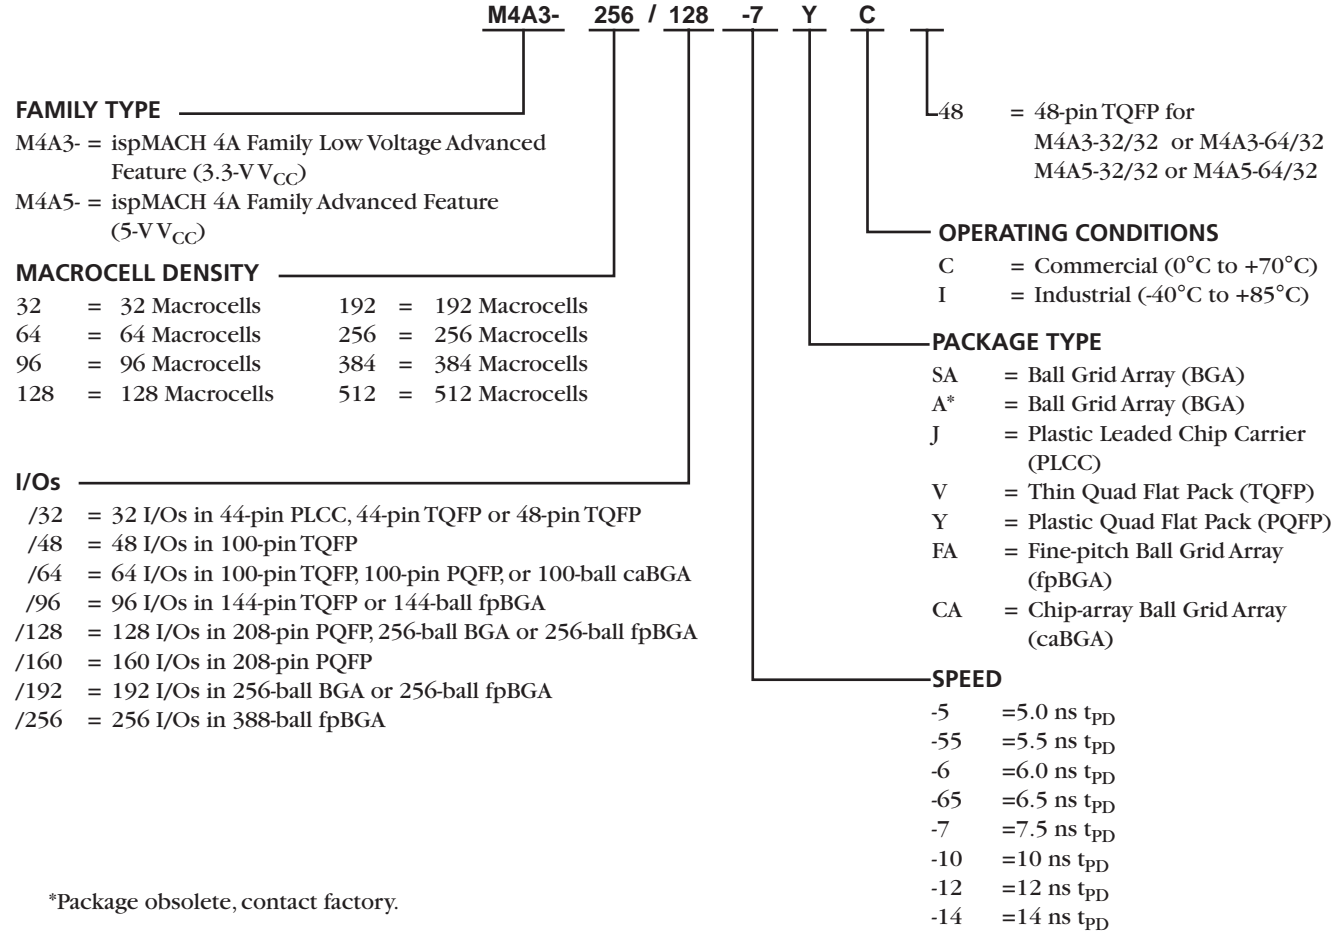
M4A3- 256 / 128 -7 Y C

FAMILY TYPE
M4A3- = ispMACH 4A Family Low Voltage Advanced Feature (3.3-V $V_{CC}$)
M4A5- = ispMACH 4A Family Advanced Feature (5-V $V_{CC}$)

MACROCELL DENSITY
32 = 32 Macrocells
64 = 64 Macrocells
96 = 96 Macrocells
128 = 128 Macrocells
192 = 192 Macrocells
256 = 256 Macrocells
384 = 384 Macrocells
512 = 512 Macrocells

I/Os
/32 = 32 I/Os in 44-pin PLCC, 44-pin TQFP or 48-pin TQFP
/48 = 48 I/Os in 100-pin TQFP
/64 = 64 I/Os in 100-pin TQFP, 100-pin PQFP, or 100-ball caBGA
/96 = 96 I/Os in 144-pin TQFP or 144-ball fpBGA
/128 = 128 I/Os in 208-pin PQFP, 256-ball BGA or 256-ball fpBGA
/160 = 160 I/Os in 208-pin PQFP
/192 = 192 I/Os in 256-ball BGA or 256-ball fpBGA
/256 = 256 I/Os in 388-ball fpBGA

*Package obsolete, contact factory.

48 = 48-pin TQFP for M4A3-32/32 or M4A3-64/32 M4A5-32/32 or M4A5-64/32

OPERATING CONDITIONS
C = Commercial (0°C to +70°C)
I = Industrial (-40°C to +85°C)

PACKAGE TYPE
SA = Ball Grid Array (BGA)
A* = Ball Grid Array (BGA)
J = Plastic Leaded Chip Carrier (PLCC)
V = Thin Quad Flat Pack (TQFP)
Y = Plastic Quad Flat Pack (PQFP)
FA = Fine-pitch Ball Grid Array (fpBGA)
CA = Chip-array Ball Grid Array (caBGA)

SPEED
-5 =5.0 ns $t_{PD}$
-55 =5.5 ns $t_{PD}$
-6 =6.0 ns $t_{PD}$
-65 =6.5 ns $t_{PD}$
-7 =7.5 ns $t_{PD}$
-10 =10 ns $t_{PD}$
-12 =12 ns $t_{PD}$
-14 =14 ns $t_{PD}$